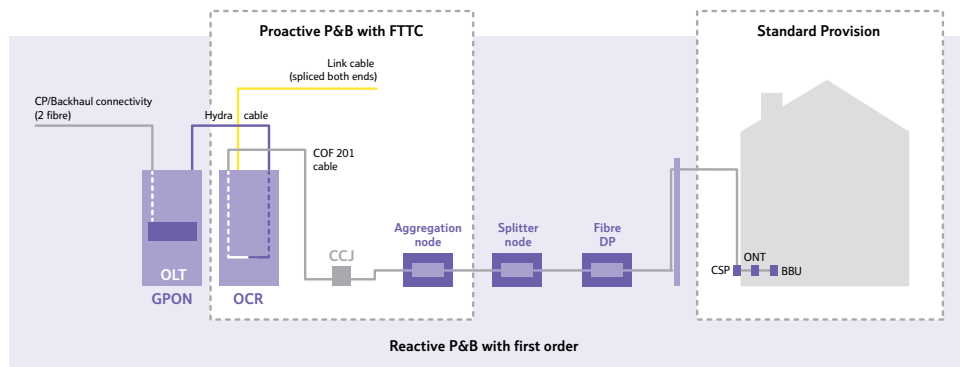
Proactive P&B with FTTC

Standard Provision

Link cable
(spliced both ends)

CP/Backhaul connectivity
(2 fibre)

Hydra cable

COF 201
cable

OLT

GPON

OCR

CCJ

Aggregation
node

Splitter
node

Fibre
DP

ONT

CSP

BBU

Reactive P&B with first order